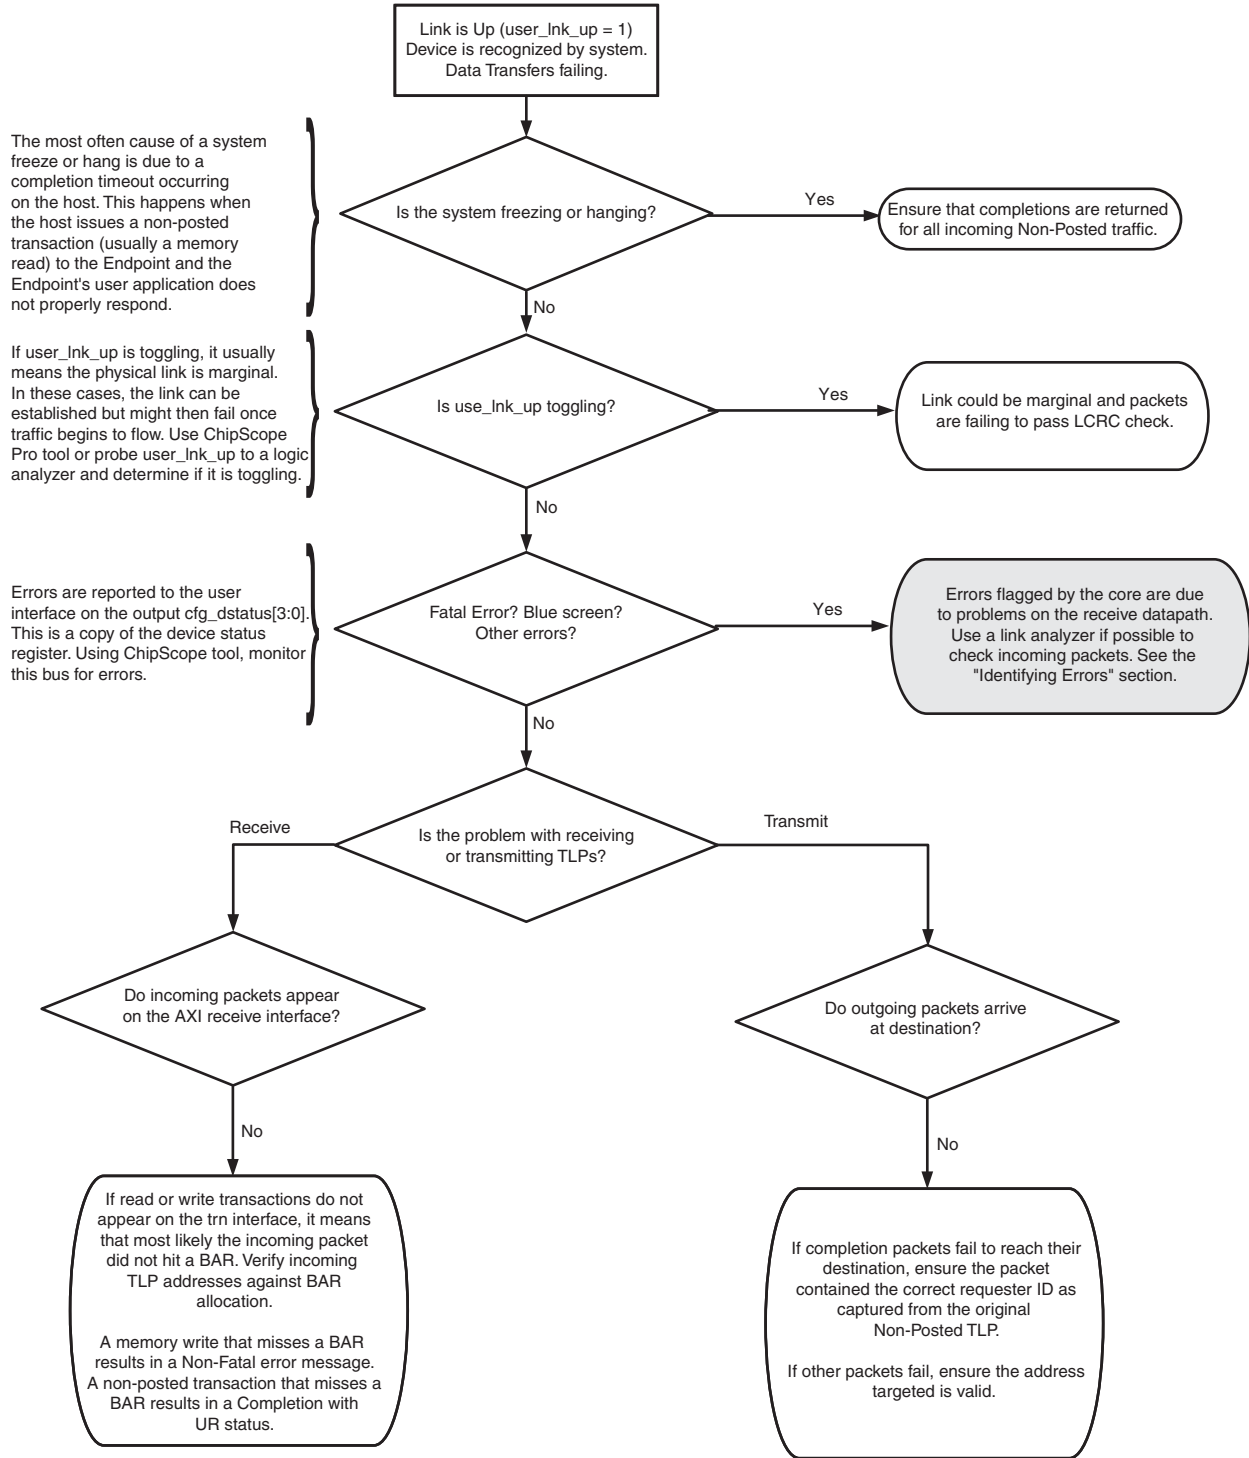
Link is Up (user_lnk_up = 1)
Device is recognized by system.
Data Transfers failing.

The most often cause of a system freeze or hang is due to a completion timeout occurring on the host. This happens when the host issues a non-posted transaction (usually a memory read) to the Endpoint and the Endpoint's user application does not properly respond.

Is the system freezing or hanging?

Yes

Ensure that completions are returned for all incoming Non-Posted traffic.

No

If user_lnk_up is toggling, it usually means the physical link is marginal. In these cases, the link can be established but might then fail once traffic begins to flow. Use ChipScope Pro tool or probe user_lnk_up to a logic analyzer and determine if it is toggling.

Is use_lnk_up toggling?

Yes

Link could be marginal and packets are failing to pass LCRC check.

No

Errors are reported to the user interface on the output cfg_dstatus[3:0]. This is a copy of the device status register. Using ChipScope tool, monitor this bus for errors.

Fatal Error? Blue screen? Other errors?

Yes

Errors flagged by the core are due to problems on the receive datapath. Use a link analyzer if possible to check incoming packets. See the "Identifying Errors" section.

No

Receive

Is the problem with receiving or transmitting TLPs?

Transmit

Do incoming packets appear on the AXI receive interface?

Do outgoing packets arrive at destination?

No

No

If read or write transactions do not appear on the trn interface, it means that most likely the incoming packet did not hit a BAR. Verify incoming TLP addresses against BAR allocation.

A memory write that misses a BAR results in a Non-Fatal error message. A non-posted transaction that misses a BAR results in a Completion with UR status.

If completion packets fail to reach their destination, ensure the packet contained the correct requester ID as captured from the original Non-Posted TLP.

If other packets fail, ensure the address targeted is valid.